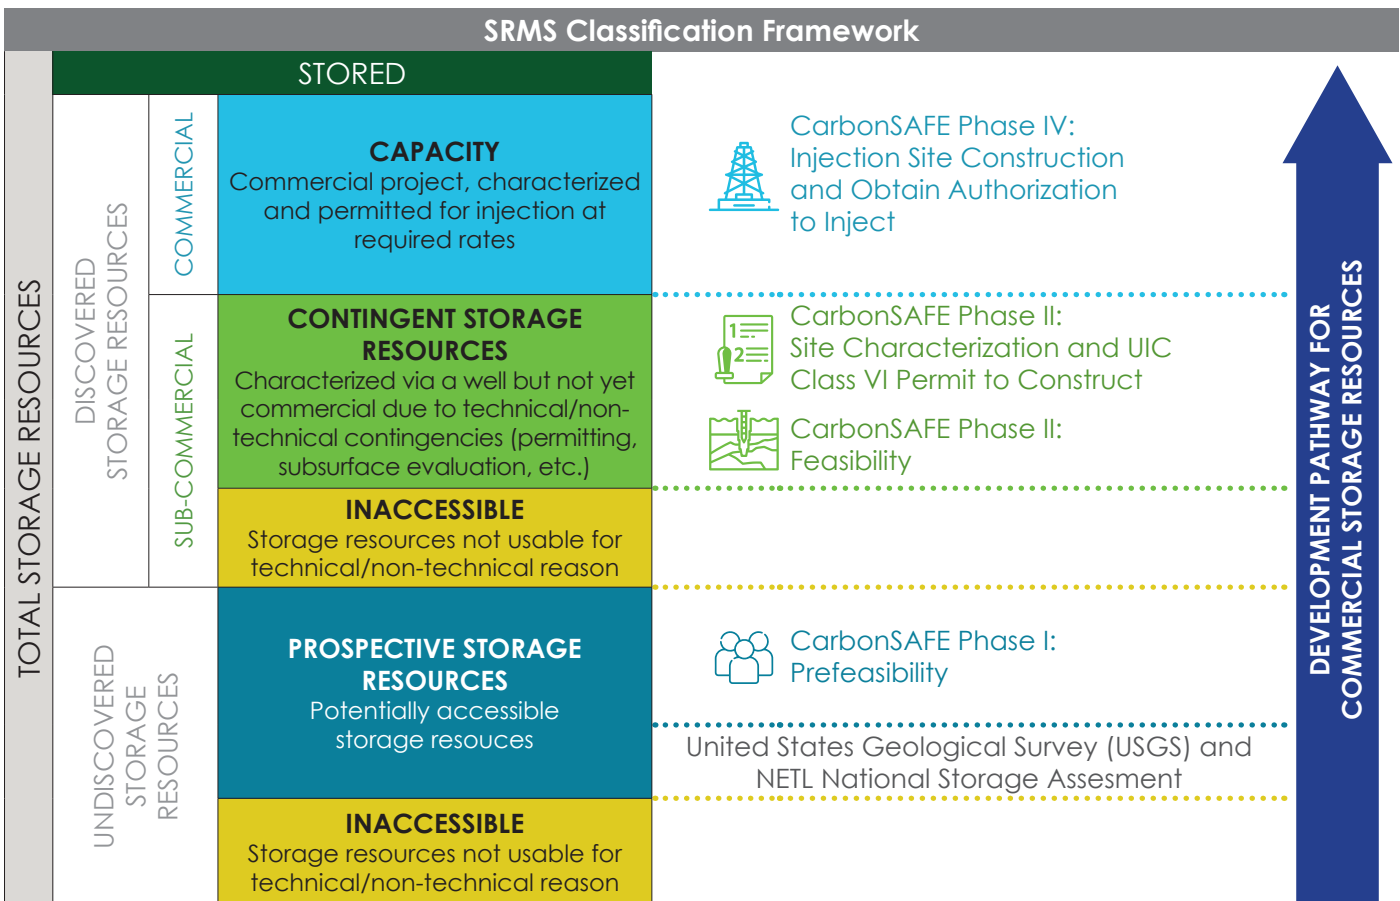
SRMS Classification Framework

TOTAL STORAGE RESOURCES

STORED

DISCOVERED STORAGE RESOURCES

COMMERCIAL

CAPACITY
Commercial project, characterized and permitted for injection at required rates

SUB-COMMERCIAL

CONTINGENT STORAGE RESOURCES
Characterized via a well but not yet commercial due to technical/non-technical contingencies (permitting, subsurface evaluation, etc.)

INACCESSIBLE
Storage resources not usable for technical/non-technical reason

UNDISCOVERED STORAGE RESOURCES

PROSPECTIVE STORAGE RESOURCES
Potentially accessible storage resouces

INACCESSIBLE
Storage resources not usable for technical/non-technical reason

CarbonSAFE Phase IV: Injection Site Construction and Obtain Authorization to Inject

CarbonSAFE Phase III: Site Characterization and UIC Class VI Permit to Construct

CarbonSAFE Phase II: Feasibility

CarbonSAFE Phase I: Prefeasibility

United States Geological Survey (USGS) and NETL National Storage Assesment

DEVELOPMENT PATHWAY FOR COMMERCIAL STORAGE RESOURCES